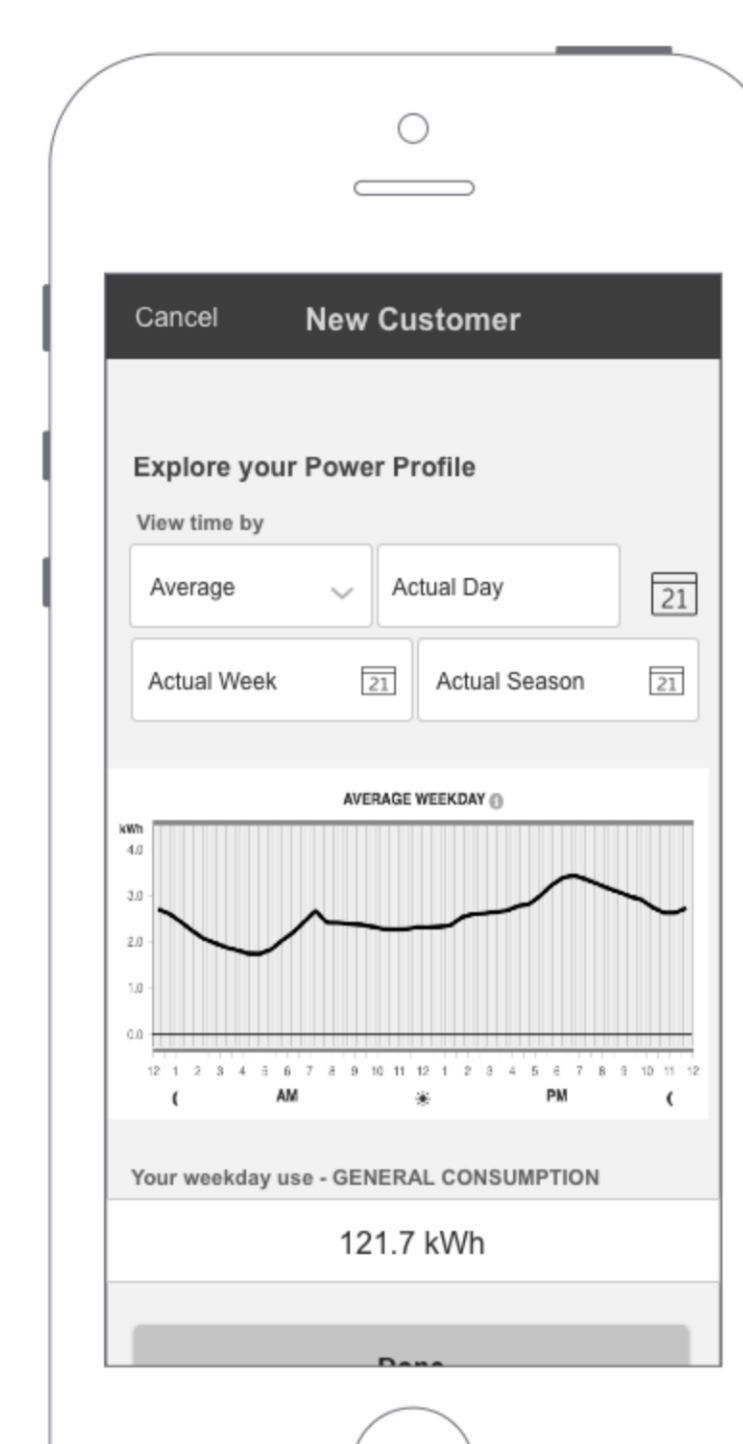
Cancel New Customer

Explore your Power Profile

View time by

Average

Actual Day

21

Actual Week 21

Actual Season 21

AVERAGE WEEKDAY

kWh
4.0
3.0
2.0
1.0
0.0

12 1 2 3 4 5 6 7 8 9 10 11 12 1 2 3 4 5 6 7 8 9 10 11 12

AM PM

Your weekday use - GENERAL CONSUMPTION

121.7 kWh

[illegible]